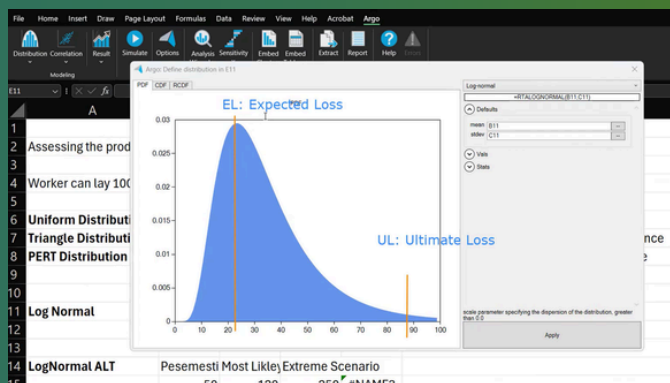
File Home Insert Draw Page Layout Formulas Data Review View Help Acrobat Argo

Distribution Correlation Result Simulate Options Analysis Sensitivity Embed Embed Extract Report Help

Modeling

E11

A

Argo: Define distribution in E11

PDF CDF RCDF

EL: Expected Loss

UL: Ultimate Loss

0.03
0.025
0.02
0.015
0.01
0.005
0

0 10 20 30 40 50 60 70 80 90 100

Log-normal

=RT.LOGNORMAL(B11,C11)

Defaults

mean B11
stdev C11

Vals

Stats

scale parameter specifying the dispersion of the distribution, greater than 0.0

Apply

1
2 Assessing the prod
3
4 Worker can lay 100
5
6 Uniform Distributi
7 Triangle Distributi
8 PERT Distribution
9
10
11 Log Normal
12
13
14 LogNormal ALT Pesemesti Most Likley Extreme Scenario
15 50 100 250 #NAME?

nce
e